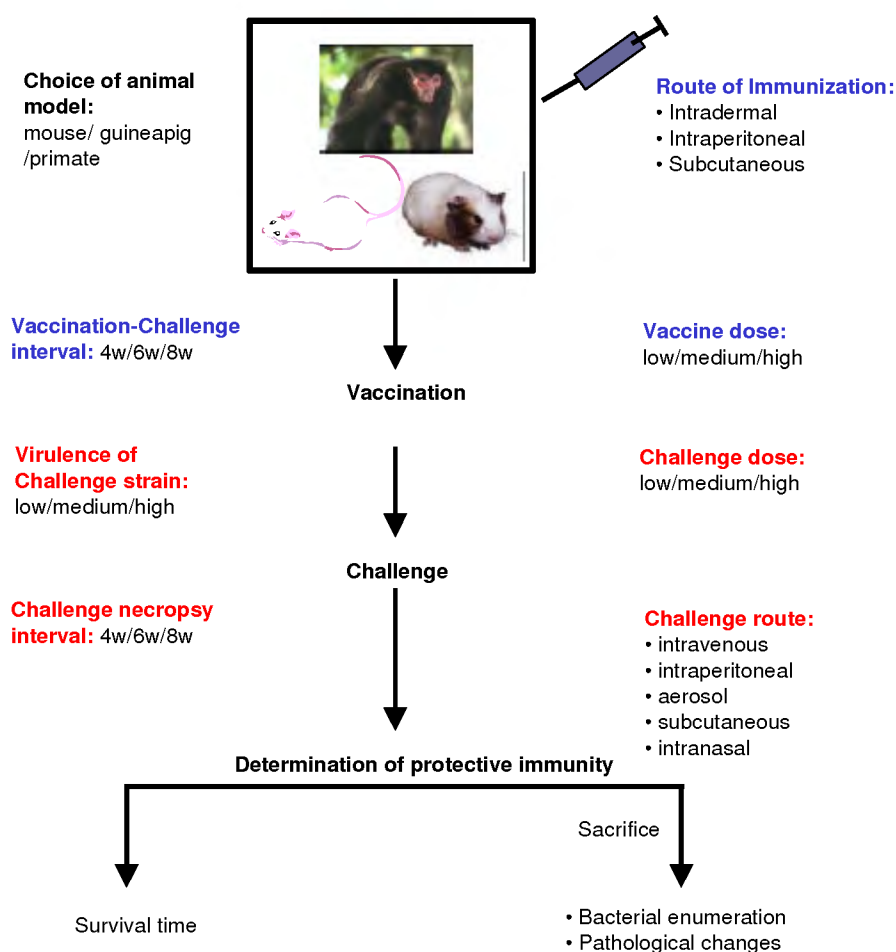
Choice of animal model:
mouse/ guineapig /primate

Route of Immunization:
• Intradermal
• Intraperitoneal
• Subcutaneous

Vaccination-Challenge interval: 4w/6w/8w

Vaccine dose:
low/medium/high

Vaccination

Virulence of Challenge strain:
low/medium/high

Challenge dose:
low/medium/high

Challenge

Challenge necropsy interval: 4w/6w/8w

Challenge route:
• intravenous
• intraperitoneal
• aerosol
• subcutaneous
• intranasal

Determination of protective immunity

Sacrifice

Survival time

• Bacterial enumeration
• Pathological changes